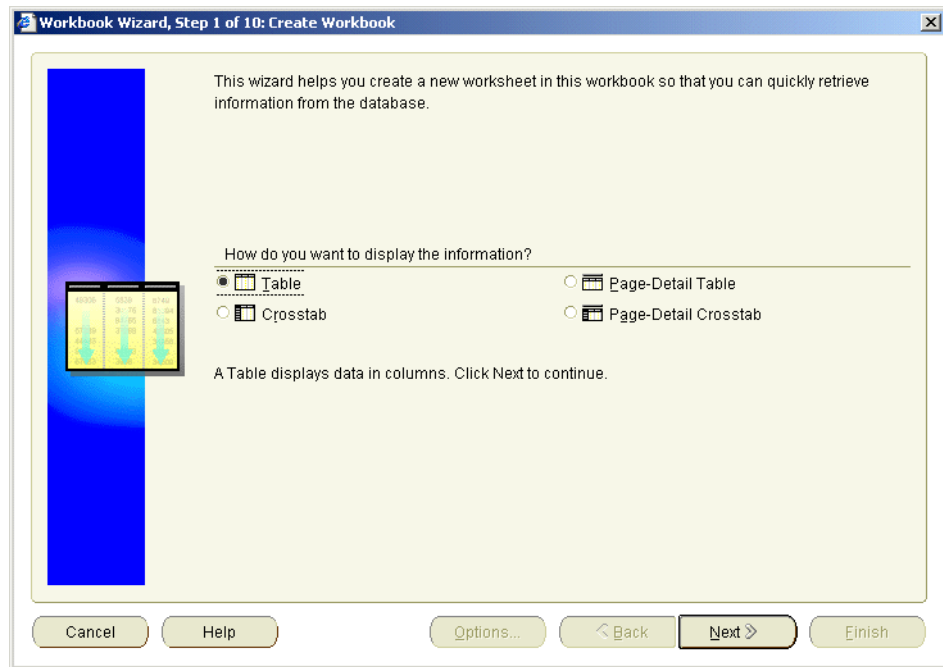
Workbook Wizard, Step 1 of 10: Create Workbook

This wizard helps you create a new worksheet in this workbook so that you can quickly retrieve information from the database.

How do you want to display the information?

Table

Page-Detail Table

Crosstab

Page-Detail Crosstab

A Table displays data in columns. Click Next to continue.

Cancel

Help

Options...

Back

Next

Finish